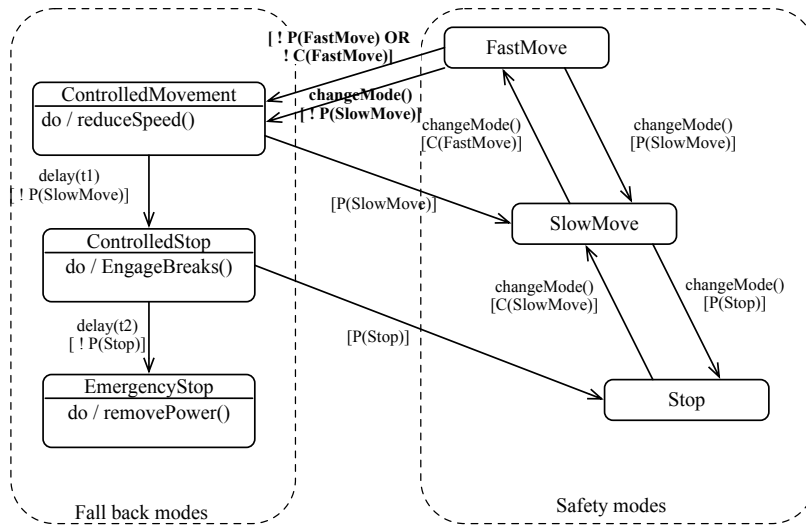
[ ! P(FastMove) OR ! C(FastMove)]

FastMove

ControlledMovement
do / reduceSpeed()

changeMode() [ ! P(SlowMove)]

changeMode() [C(FastMove)]

changeMode() [P(SlowMove)]

delay(t1) [ ! P(SlowMove)]

[P(SlowMove)]

SlowMove

ControlledStop
do / EngageBreaks()

changeMode() [C(SlowMove)]

changeMode() [P(Stop)]

delay(t2) [ ! P(Stop)]

[P(Stop)]

EmergencyStop
do / removePower()

Stop

Fall back modes

Safety modes